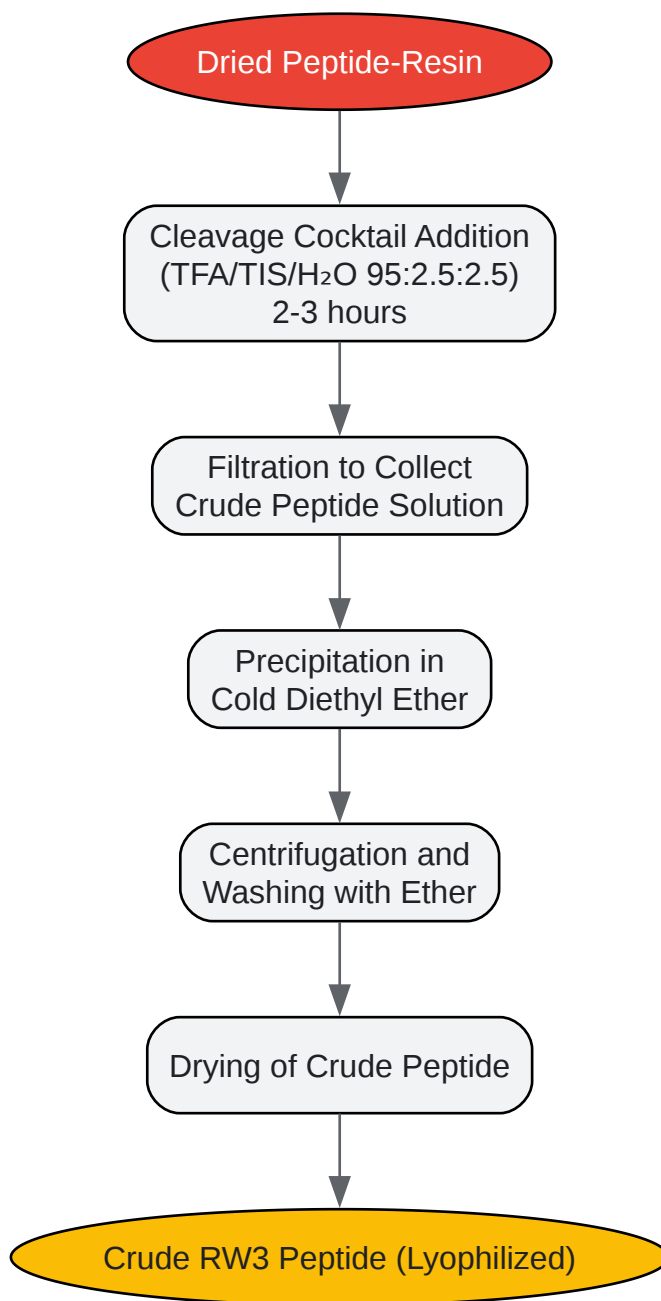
Dried Peptide-Resin

Cleavage Cocktail Addition (TFA/TIS/$H_2O$ 95:2.5:2.5) 2-3 hours

Filtration to Collect Crude Peptide Solution

Precipitation in Cold Diethyl Ether

Centrifugation and Washing with Ether

Drying of Crude Peptide

Crude RW3 Peptide (Lyophilized)